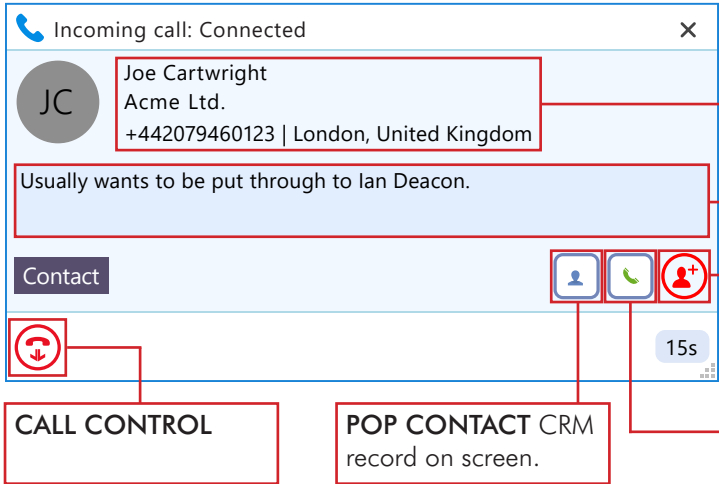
Incoming call: Connected

×

JC

Joe Cartwright
Acme Ltd.
+442079460123 | London, United Kingdom

Usually wants to be put through to Ian Deacon.

Contact

15s

CALL CONTROL

POP CONTACT CRM record on screen.